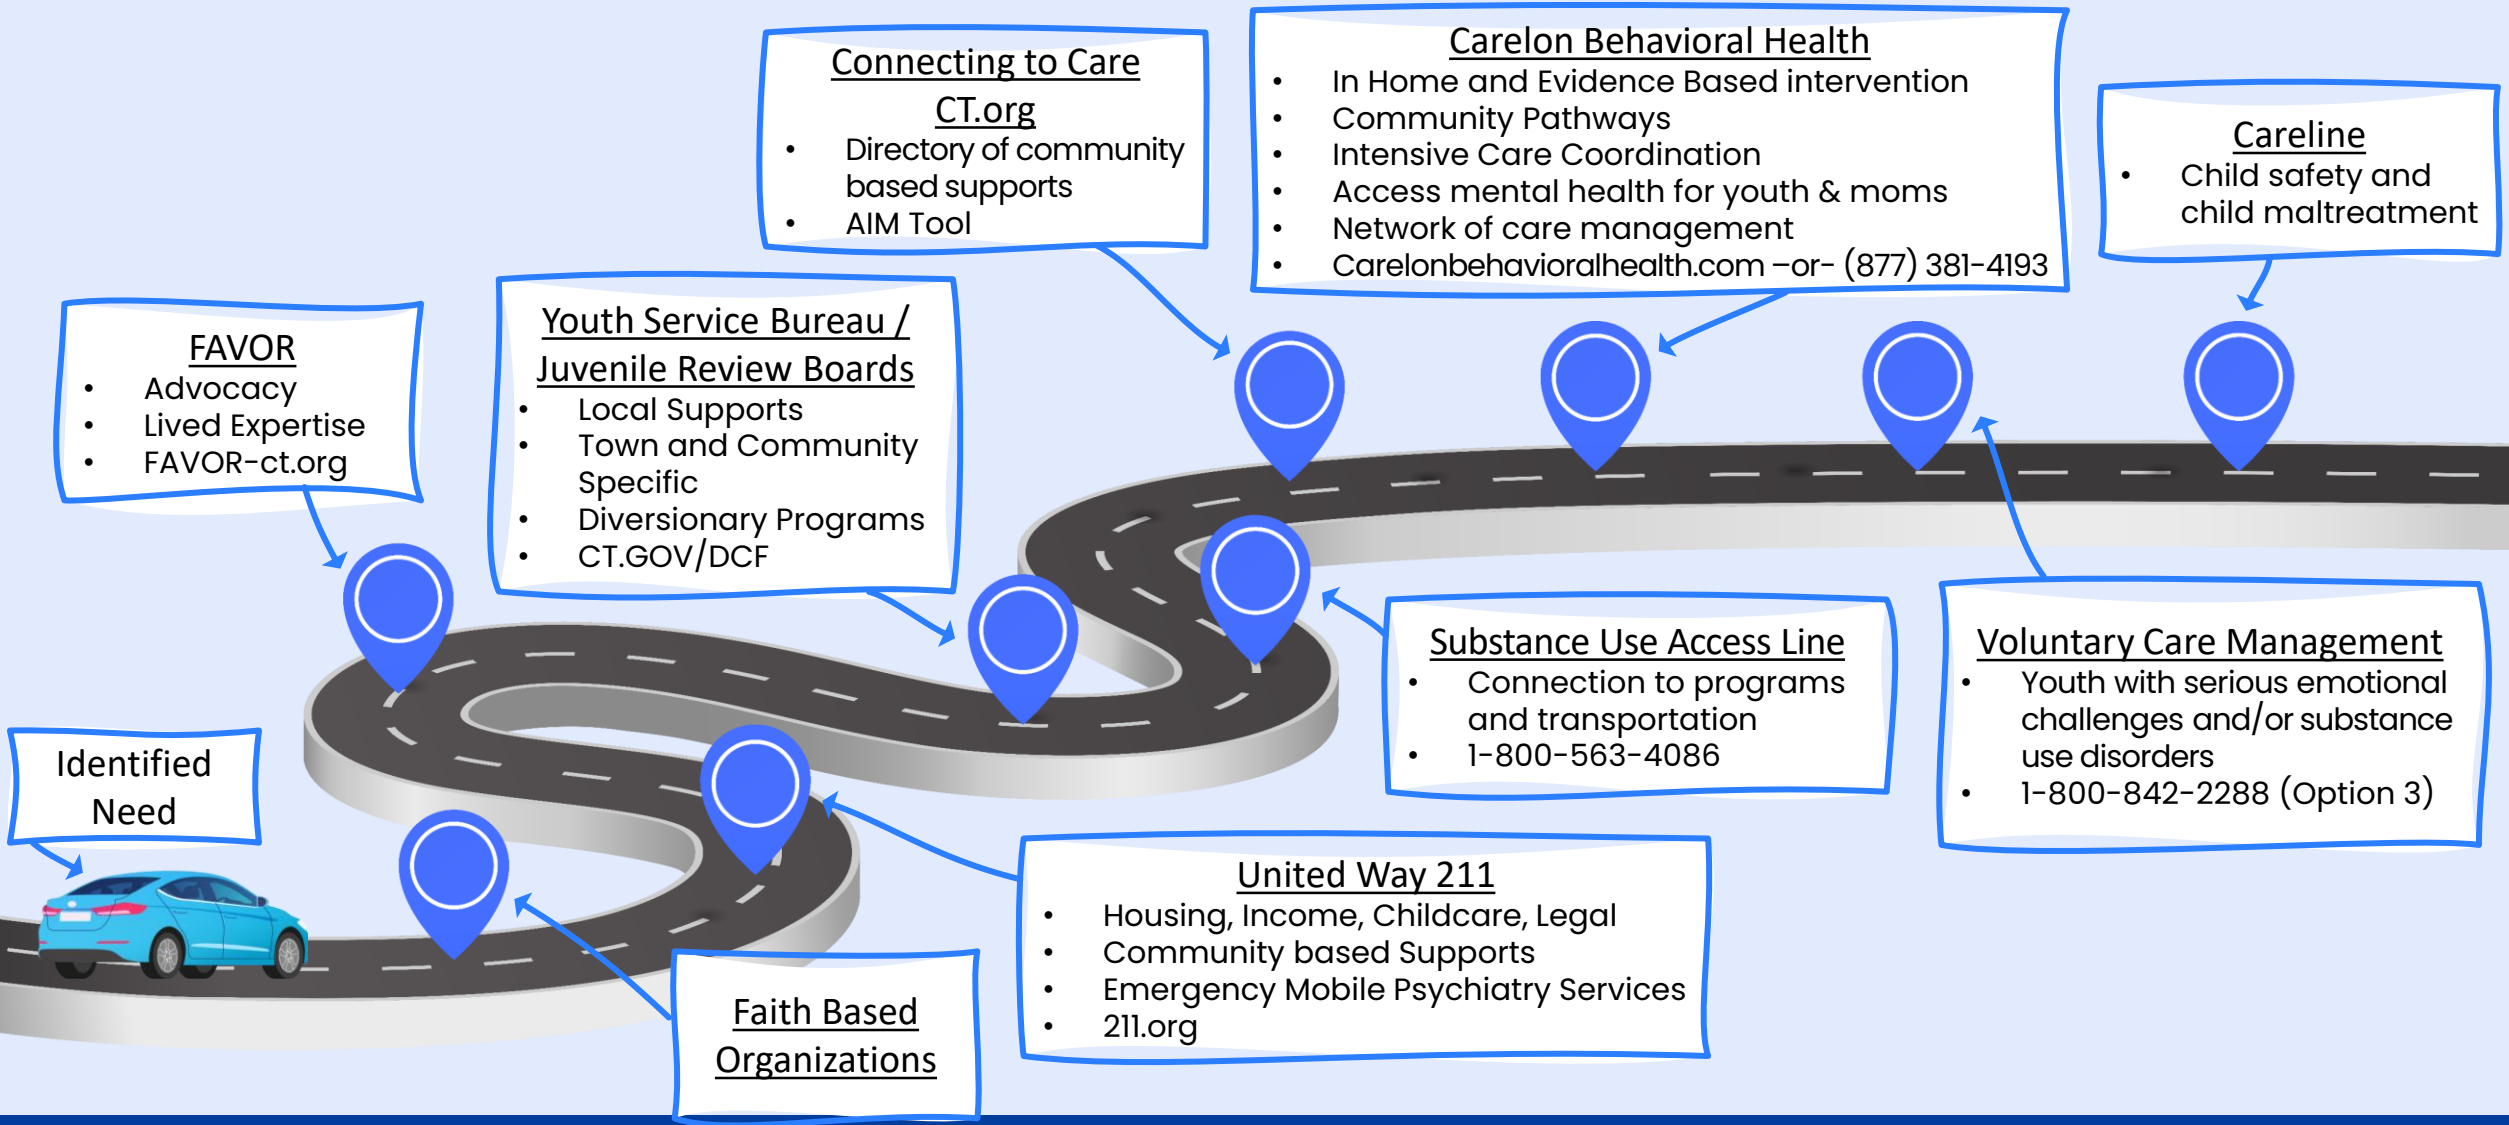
Identified Need

FAVOR
- Advocacy
- Lived Expertise
- FAVOR-ct.org

Youth Service Bureau / Juvenile Review Boards
- Local Supports
- Town and Community Specific
- Diversionary Programs
- CT.GOV/DCF

Connecting to Care CT.org
- Directory of community based supports
- AIM Tool

Carelon Behavioral Health
- In Home and Evidence Based intervention
- Community Pathways
- Intensive Care Coordination
- Access mental health for youth & moms
- Network of care management
- Carelonbehavioralhealth.com –or- (877) 381-4193

Careline
- Child safety and child maltreatment

Substance Use Access Line
- Connection to programs and transportation
- 1-800-563-4086

Voluntary Care Management
- Youth with serious emotional challenges and/or substance use disorders
- 1-800-842-2288 (Option 3)

United Way 211
- Housing, Income, Childcare, Legal
- Community based Supports
- Emergency Mobile Psychiatry Services
- 211.org

Faith Based Organizations